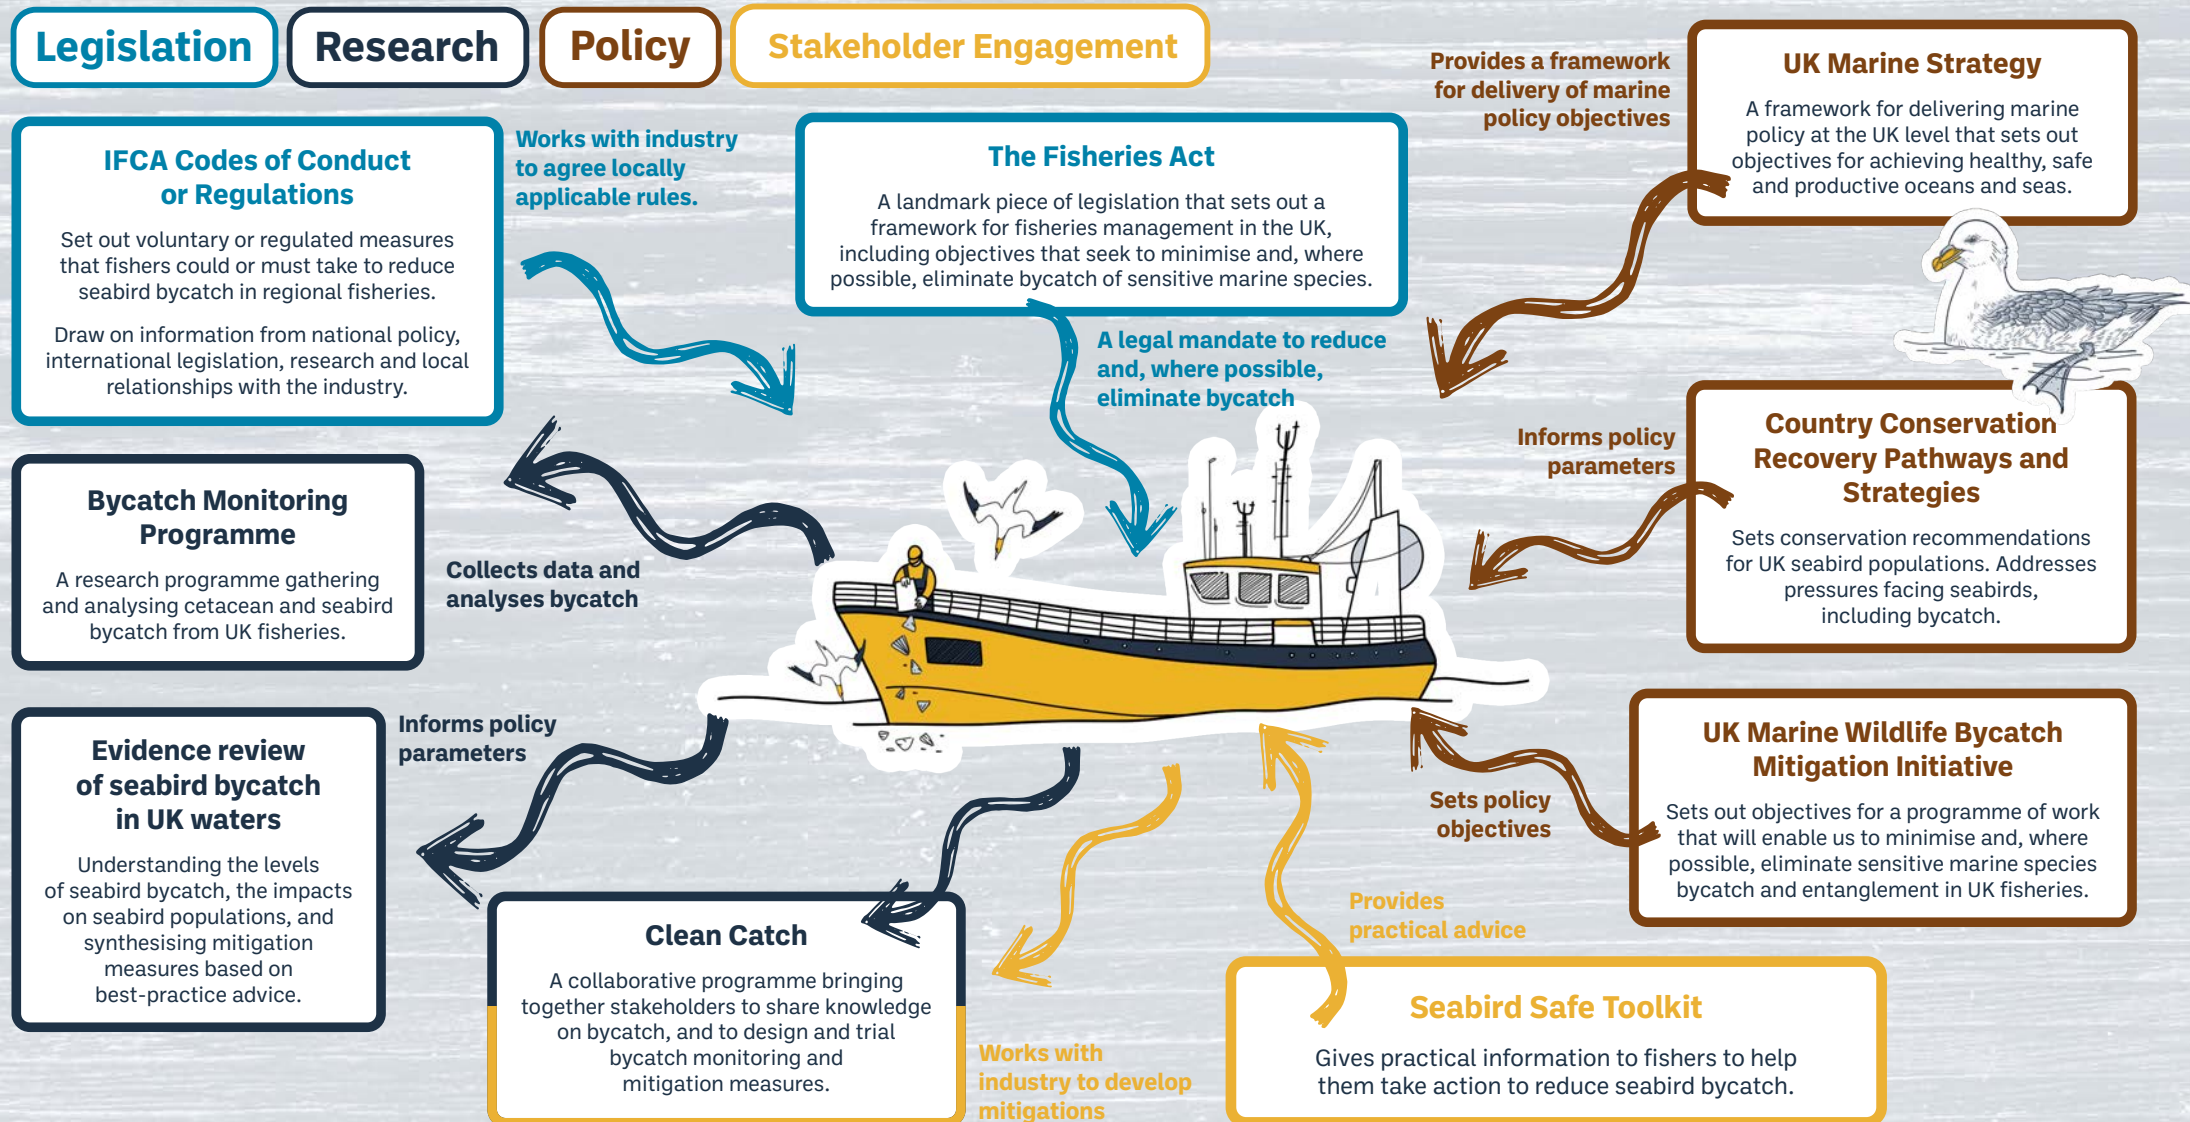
Legislation Research Policy Stakeholder Engagement

IFCA Codes of Conduct or Regulations

Set out voluntary or regulated measures that fishers could or must take to reduce seabird bycatch in regional fisheries.

Draw on information from national policy, international legislation, research and local relationships with the industry.

Works with industry to agree locally applicable rules.

The Fisheries Act

A landmark piece of legislation that sets out a framework for fisheries management in the UK, including objectives that seek to minimise and, where possible, eliminate bycatch of sensitive marine species.

A legal mandate to reduce and, where possible, eliminate bycatch

Provides a framework for delivery of marine policy objectives

UK Marine Strategy

A framework for delivering marine policy at the UK level that sets out objectives for achieving healthy, safe and productive oceans and seas.

Bycatch Monitoring Programme

A research programme gathering and analysing cetacean and seabird bycatch from UK fisheries.

Collects data and analyses bycatch

Informs policy parameters

Country Conservation Recovery Pathways and Strategies

Sets conservation recommendations for UK seabird populations. Addresses pressures facing seabirds, including bycatch.

Evidence review of seabird bycatch in UK waters

Understanding the levels of seabird bycatch, the impacts on seabird populations, and synthesising mitigation measures based on best-practice advice.

Informs policy parameters

Sets policy objectives

UK Marine Wildlife Bycatch Mitigation Initiative

Sets out objectives for a programme of work that will enable us to minimise and, where possible, eliminate sensitive marine species bycatch and entanglement in UK fisheries.

Clean Catch

A collaborative programme bringing together stakeholders to share knowledge on bycatch, and to design and trial bycatch monitoring and mitigation measures.

Works with industry to develop mitigations

Provides practical advice

Seabird Safe Toolkit

Gives practical information to fishers to help them take action to reduce seabird bycatch.